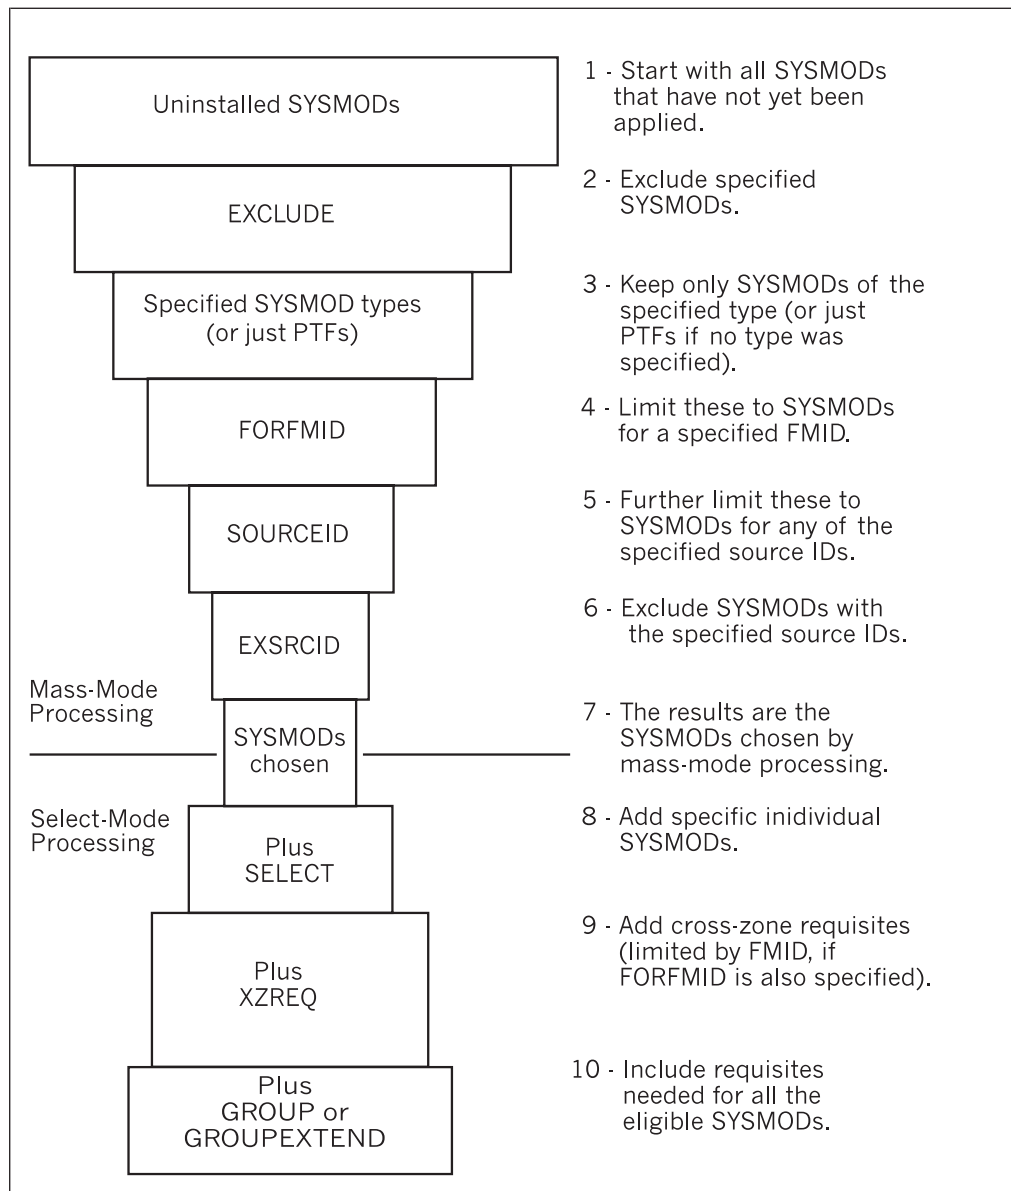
Uninstalled SYSMODs

1 - Start with all SYSMODs that have not yet been applied.

EXCLUDE

2 - Exclude specified SYSMODs.

Specified SYSMOD types (or just PTFs)

3 - Keep only SYSMODs of the specified type (or just PTFs if no type was specified).

FORFMID

4 - Limit these to SYSMODs for a specified FMID.

SOURCEID

5 - Further limit these to SYSMODs for any of the specified source IDs.

EXSRCID

6 - Exclude SYSMODs with the specified source IDs.

Mass-Mode Processing

SYSMODs chosen

7 - The results are the SYSMODs chosen by mass-mode processing.

Select-Mode Processing

Plus SELECT

8 - Add specific inidividual SYSMODs.

Plus XZREQ

9 - Add cross-zone requisites (limited by FMID, if FORFMID is also specified).

Plus GROUP or GROUPEXTEND

10 - Include requisites needed for all the eligible SYSMODs.